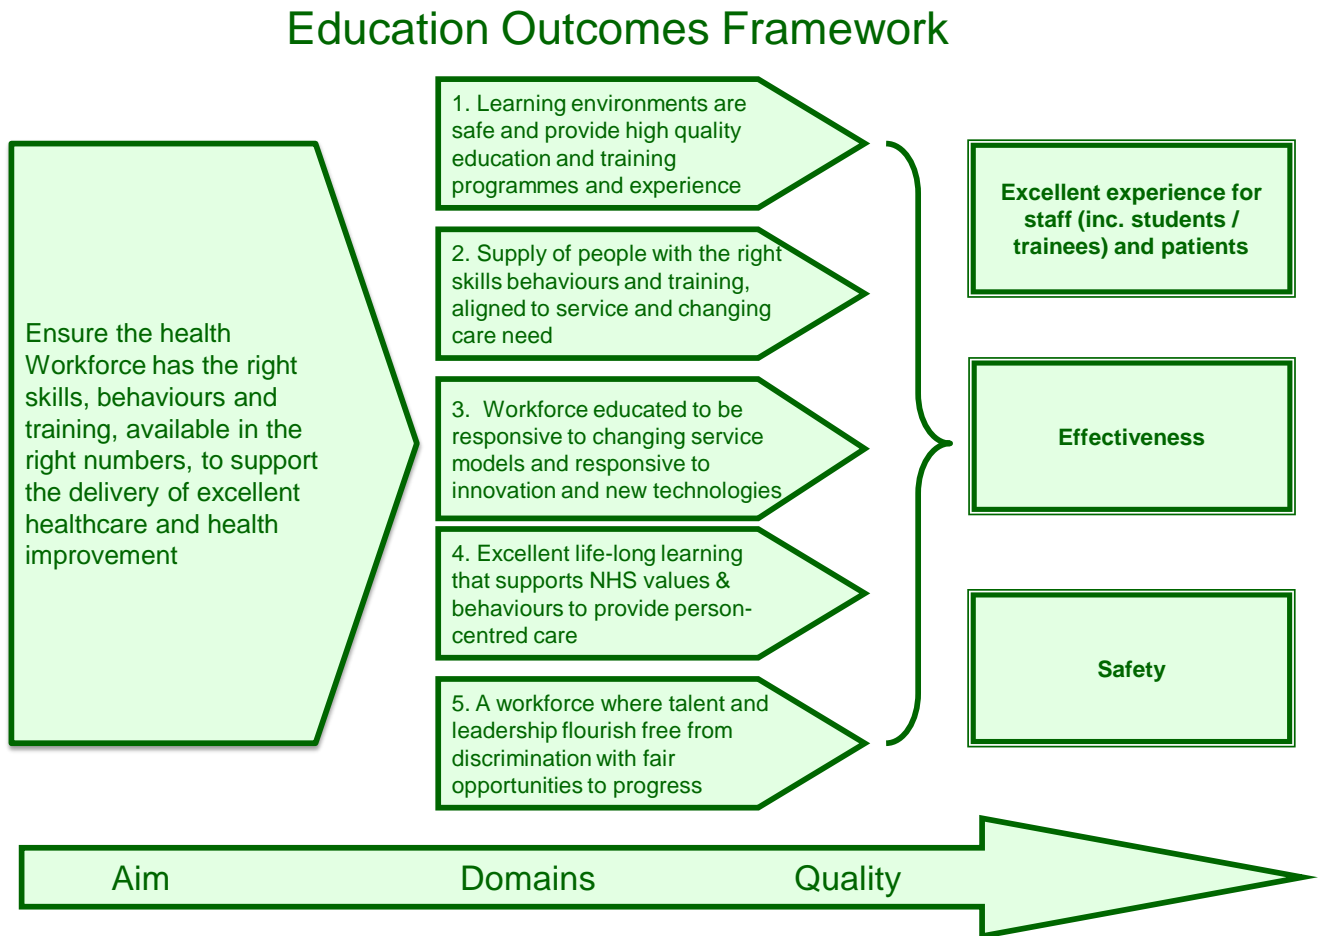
Education Outcomes Framework

Ensure the health Workforce has the right skills, behaviours and training, available in the right numbers, to support the delivery of excellent healthcare and health improvement

1. Learning environments are safe and provide high quality education and training programmes and experience

2. Supply of people with the right skills behaviours and training, aligned to service and changing care need

3. Workforce educated to be responsive to changing service models and responsive to innovation and new technologies

4. Excellent life-long learning that supports NHS values & behaviours to provide person-centred care

5. A workforce where talent and leadership flourish free from discrimination with fair opportunities to progress

Excellent experience for staff (inc. students / trainees) and patients

Effectiveness

Safety

Aim Domains Quality